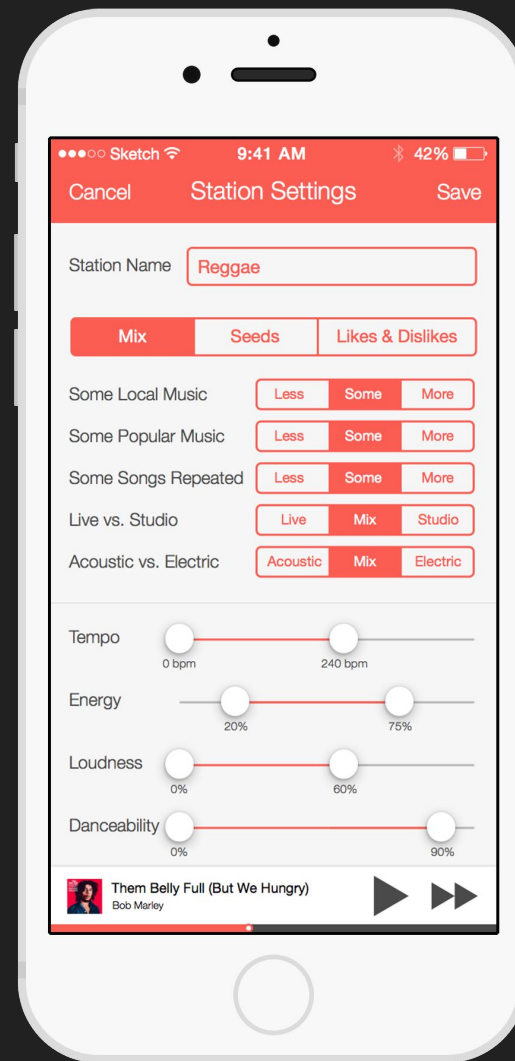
●●●○○ Sketch 9:41 AM 42%

Cancel Station Settings Save

Station Name Reggae

| Mix | Seeds | Likes & Dislikes |
|---|---|---|

Some Local Music Less Some More

Some Popular Music Less Some More

Some Songs Repeated Less Some More

Live vs. Studio Live Mix Studio

Acoustic vs. Electric Acoustic Mix Electric

Tempo 0 bpm 240 bpm

Energy 20% 75%

Loudness 0% 60%

Danceability 0% 90%

Them Belly Full (But We Hungry)
Bob Marley